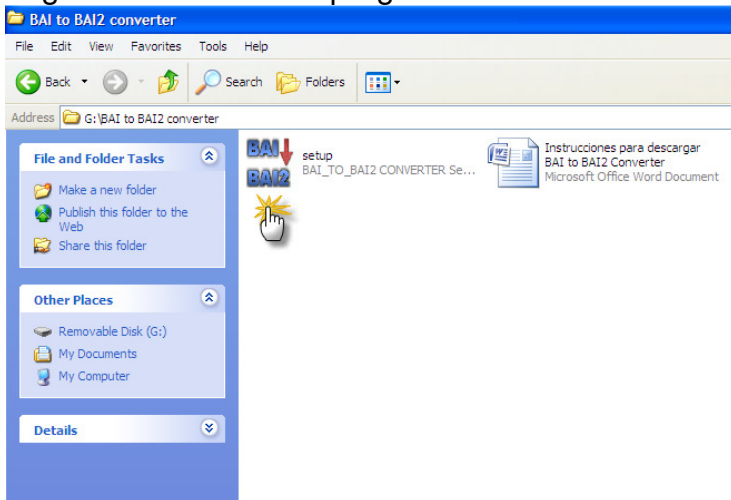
BAI to BAI2 converter

File Edit View Favorites Tools Help

Back Search Folders

Address G:\BAI to BAI2 converter

File and Folder Tasks

Make a new folder
Publish this folder to the Web
Share this folder

Other Places

Removable Disk (G:)
My Documents
My Computer

Details

BAI
BAI2

setup
BAI_TO_BAI2 CONVERTER Se...

Instrucciones para descargar BAI to BAI2 Converter
Microsoft Office Word Document